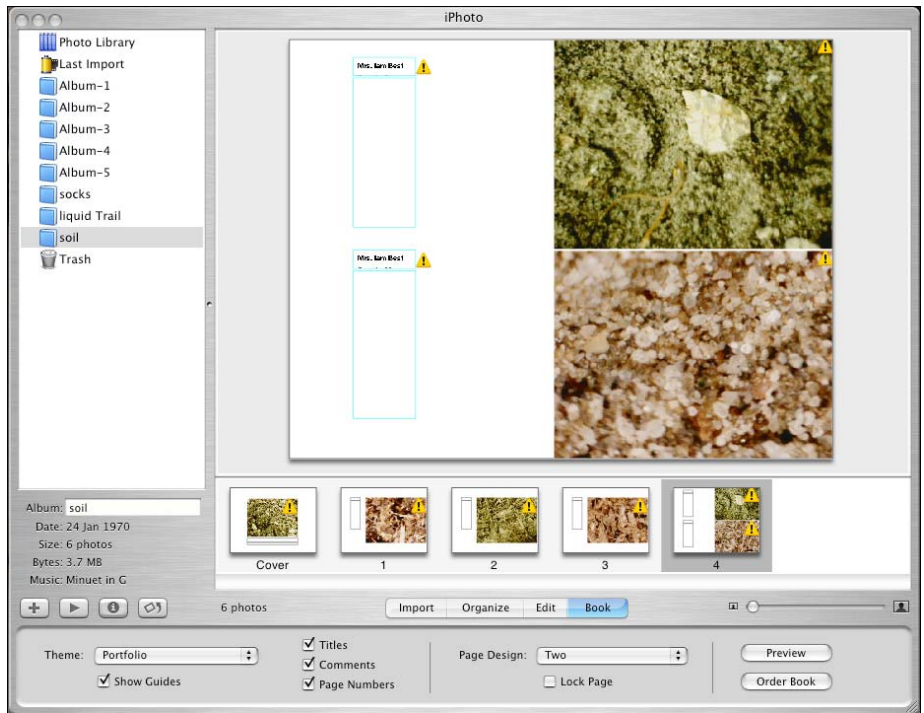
iPhoto

Photo Library
Last Import
Album-1
Album-2
Album-3
Album-4
Album-5
socks
liquid Trail
soil
Trash

Mrs. Iam Best

Mrs. Iam Best

Cover
1
2
3
4

Album: soil
Date: 24 Jan 1970
Size: 6 photos
Bytes: 3.7 MB
Music: Minuet in G

6 photos

Import
Organize
Edit
Book

Theme: Portfolio
Show Guides
Titles
Comments
Page Numbers
Page Design: Two
Lock Page
Preview
Order Book